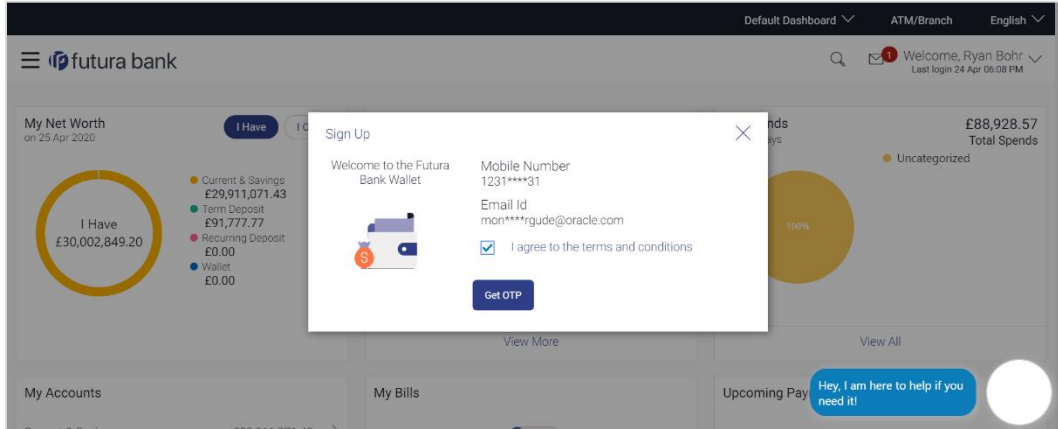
Default Dashboard ATM/Branch English

futura bank

1 Welcome, Ryan Bohr
Last login 24 Apr 06:08 PM

My Net Worth
on 25 Apr 2020

I Have I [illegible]

I Have
£30,002,849.20

Current & Savings
£29,911,071.43
Term Deposit
£91,777.77
Recurring Deposit
£0.00
Wallet
£0.00

Sign Up

Welcome to the Futura Bank Wallet

Mobile Number
1231****31

Email Id
mon****rgude@oracle.com

I agree to the terms and conditions

Get OTP

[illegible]nds
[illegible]ys

£88,928.57
Total Spends

Uncategorized

100%

View More

View All

My Accounts

My Bills

Upcoming Pay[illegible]

Hey, I am here to help if you need it!